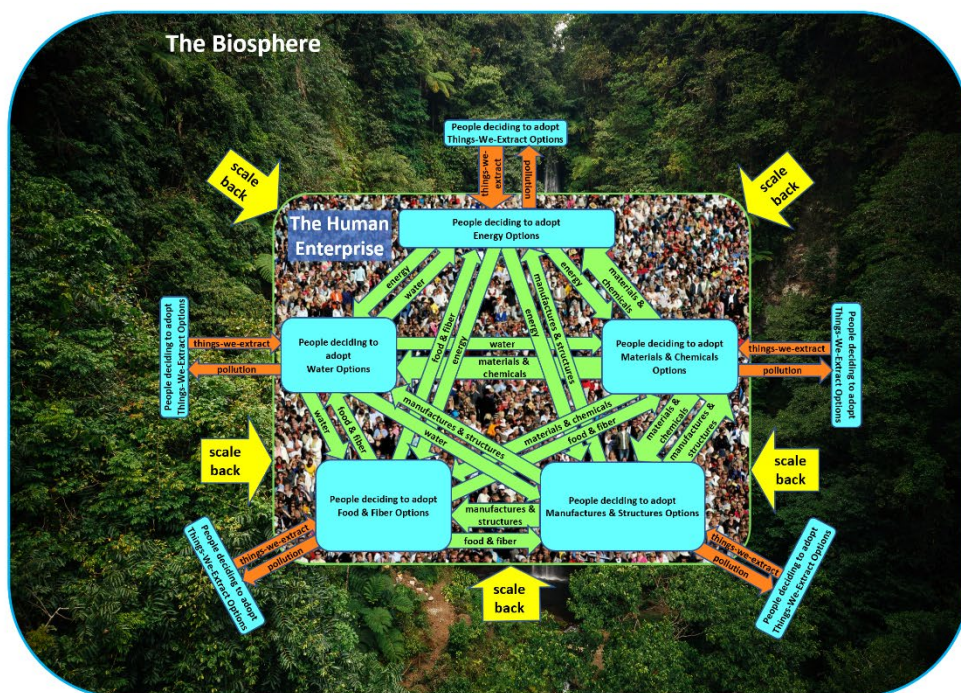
The Biosphere

People deciding to adopt Things-We-Extract Options

things-we-extract

pollution

scale back

scale back

The Human Enterprise

People deciding to adopt Energy Options

energy

water

food & fiber

energy

manufactures & structures

energy

energy

materials & chemicals

People deciding to adopt Things-We-Extract Options

things-we-extract

pollution

People deciding to adopt Water Options

water

materials & chemicals

People deciding to adopt Materials & Chemicals Options

things-we-extract

pollution

People deciding to adopt Things-We-Extract Options

water

food & fiber

manufactures & structures

water

materials & chemicals

food & fiber

materials & chemicals

manufactures & structures

scale back

scale back

People deciding to adopt Food & Fiber Options

manufactures & structures

food & fiber

People deciding to adopt Manufactures & Structures Options

things-we-extract

pollution

People deciding to adopt Things-We-Extract Options

things-we-extract

pollution

People deciding to adopt Things-We-Extract Options

scale back